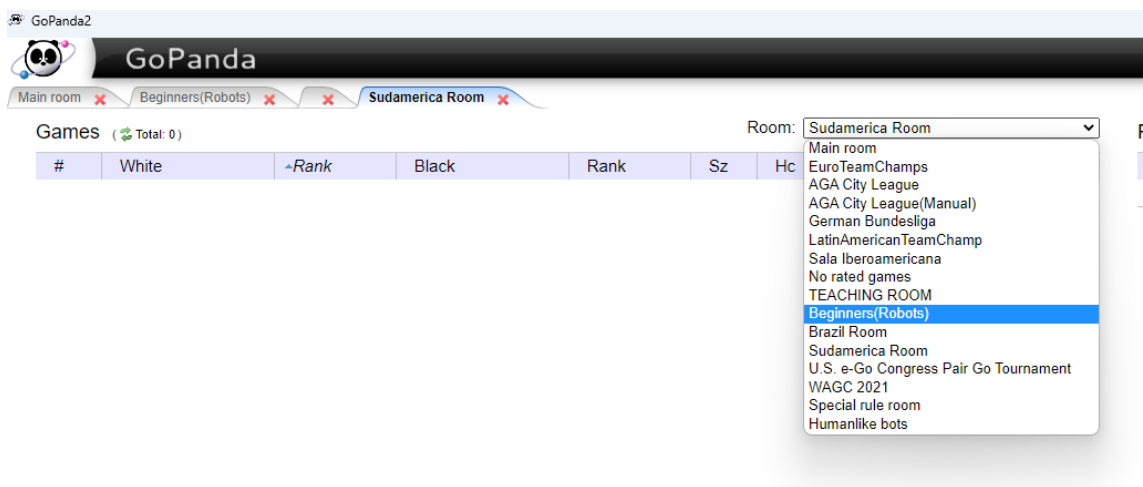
GoPanda2

GoPanda

Main room ✖ Beginners(Robots) ✖ ✖ Sudamerica Room ✖

Games ( Total: 0 )

Room: Sudamerica Room

| # | White | Rank | Black | Rank | Sz | Hc |
|---|---|---|---|---|---|---|

Main room
EuroTeamChamps
AGA City League
AGA City League(Manual)
German Bundesliga
LatinAmericanTeamChamp
Sala Iberoamericana
No rated games
TEACHING ROOM
Beginners(Robots)
Brazil Room
Sudamerica Room
U.S. e-Go Congress Pair Go Tournament
WAGC 2021
Special rule room
Humanlike bots